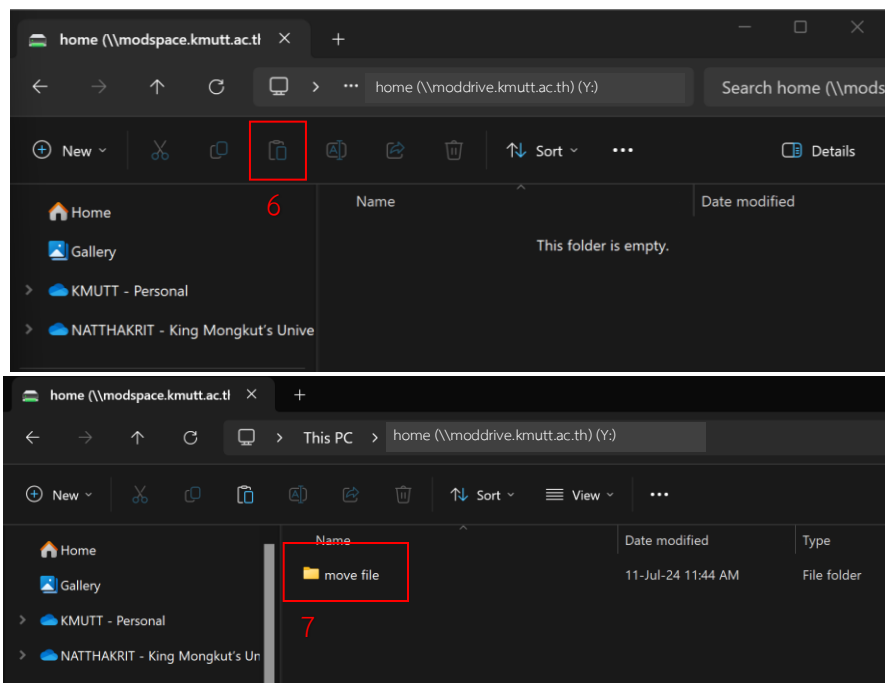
home (\\modspace.kmutt.ac.tl ✕ +

home (\\moddrive.kmutt.ac.th) (Y:)

Search home (\\mods

New

Sort

Details

6

Home

Gallery

KMUTT - Personal

NATTHAKRIT - King Mongkut's Unive

Name

Date modified

This folder is empty.

home (\\modspace.kmutt.ac.tl ✕ +

This PC > home (\\moddrive.kmutt.ac.th) (Y:)

New

Sort

View

Home

Gallery

KMUTT - Personal

NATTHAKRIT - King Mongkut's Un

| Name | Date modified | Type |
|---|---|---|
| move file | 11-Jul-24 11:44 AM | File folder |

7